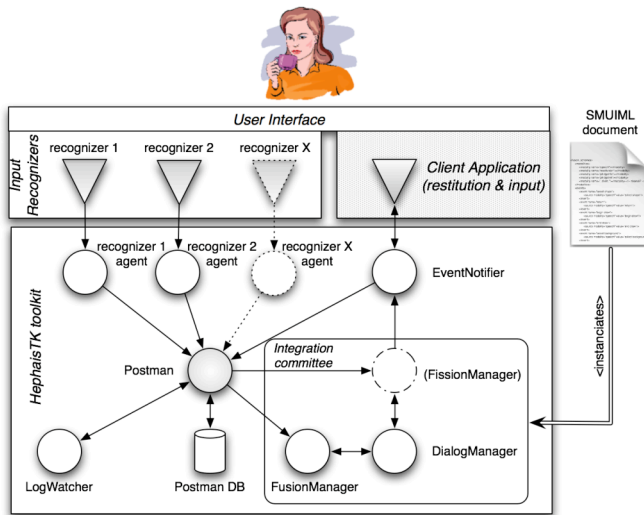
User Interface

Input Recognizers

recognizer 1

recognizer 2

recognizer X

Client Application (restitution & input)

SMUIML document

HephaisTK toolkit

recognizer 1 agent

recognizer 2 agent

recognizer X agent

EventNotifier

<instanciates>

Postman

Integration committee

(FissionManager)

DialogManager

LogWatcher

Postman DB

FusionManager